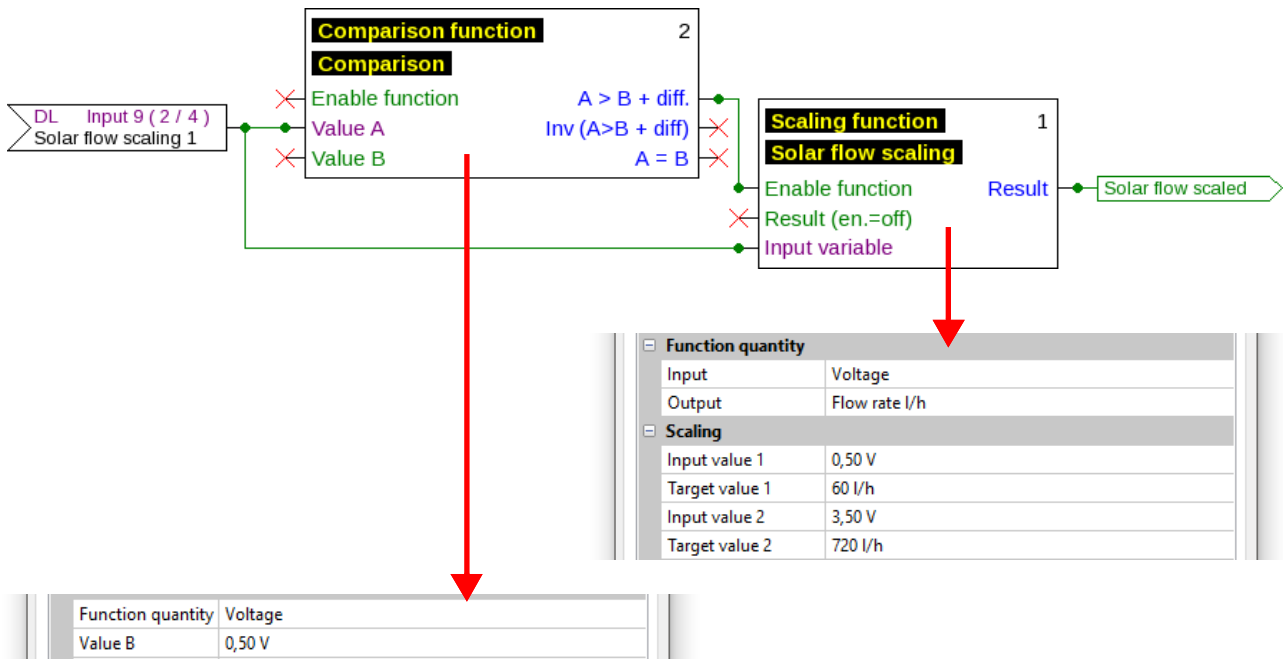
DL Input 9 ( 2 / 4 )
Solar flow scaling 1

Comparison function 2
Comparison
Enable function
Value A
Value B
A > B + diff.
Inv (A>B + diff)
A = B

Scaling function 1
Solar flow scaling
Enable function
Result (en.=off)
Input variable
Result

Solar flow scaled

| Function quantity | |
|---|---|
| Input | Voltage |
| Output | Flow rate l/h |
| Scaling | |
| Input value 1 | 0,50 V |
| Target value 1 | 60 l/h |
| Input value 2 | 3,50 V |
| Target value 2 | 720 l/h |

| Function quantity | Voltage |
|---|---|
| Value B | 0,50 V |